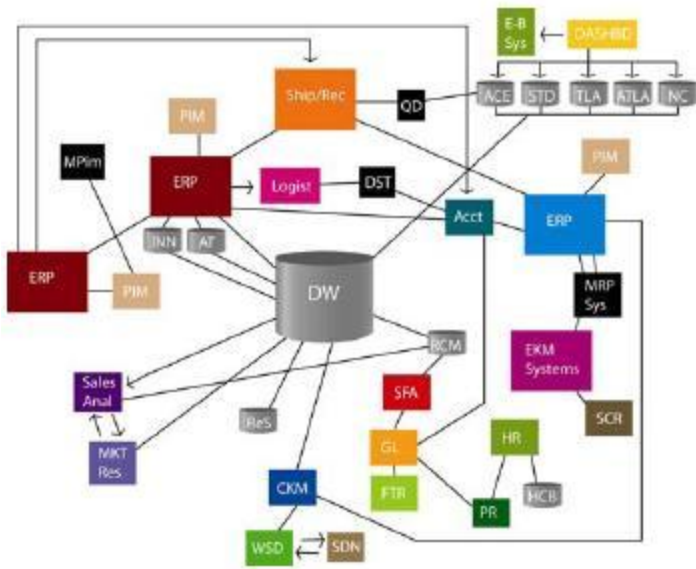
E-B Sys

DASHBD

ACE

STD

TLA

ATLA

NC

QD

Ship/Rec

PIM

MPlm

ERP

Logist

DST

PIM

Acct

ERP

INN

AT

ERP

PIM

DW

MRP Sys

EKM Systems

SCR

BCM

Sales Anal

SFA

ReS

MKT Res

GL

HR

FTR

PR

HCB

CKM

WSD

SDN